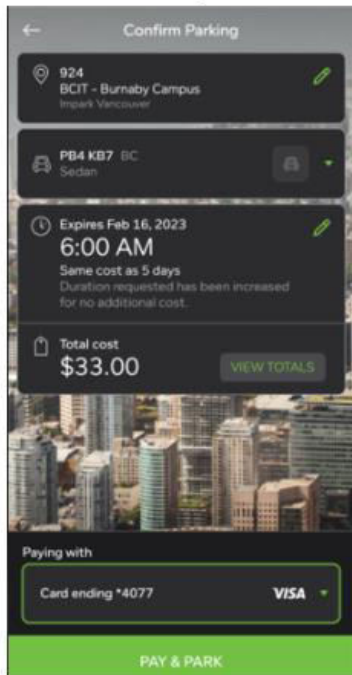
Confirm Parking

924
BCIT - Burnaby Campus
Impark Vancouver

PB4 KB7 BC
Sedan

Expires Feb 16, 2023
6:00 AM
Same cost as 5 days
Duration requested has been increased for no additional cost.

Total cost
$33.00
VIEW TOTALS

Paying with
Card ending *4077 VISA

PAY & PARK